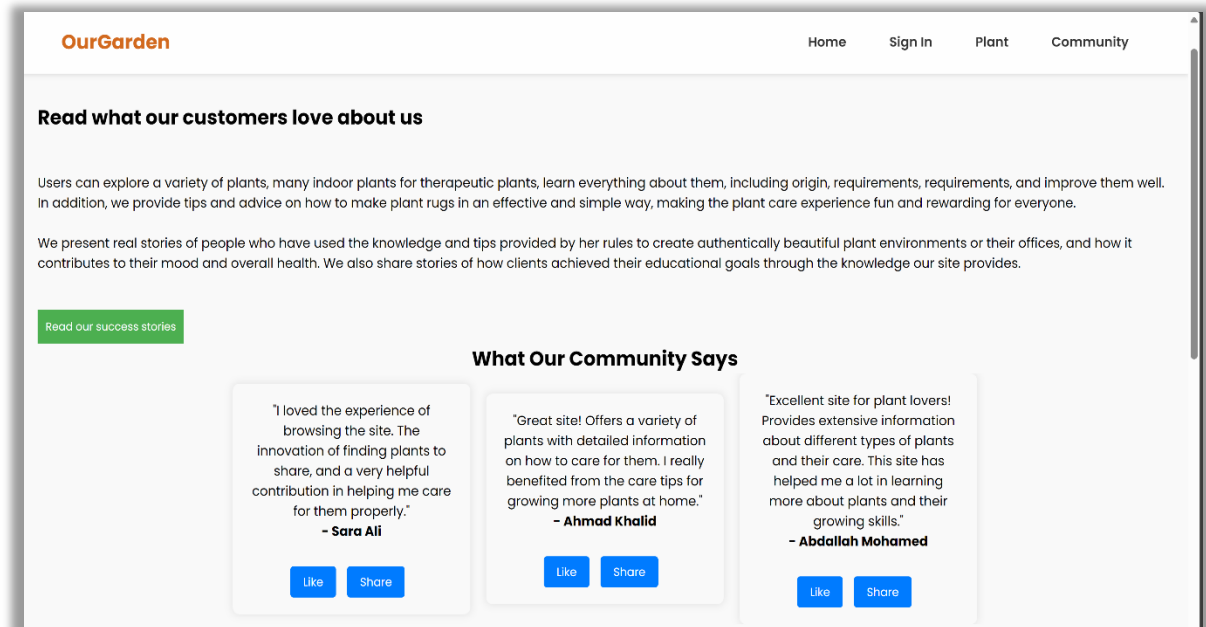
OurGarden

Home Sign In Plant Community

Read what our customers love about us

Users can explore a variety of plants, many indoor plants for therapeutic plants, learn everything about them, including origin, requirements, requirements, and improve them well. In addition, we provide tips and advice on how to make plant rugs in an effective and simple way, making the plant care experience fun and rewarding for everyone.

We present real stories of people who have used the knowledge and tips provided by her rules to create authentically beautiful plant environments or their offices, and how it contributes to their mood and overall health. We also share stories of how clients achieved their educational goals through the knowledge our site provides.

Read our success stories

What Our Community Says

"I loved the experience of browsing the site. The innovation of finding plants to share, and a very helpful contribution in helping me care for them properly."
- Sara Ali

Like Share

"Great site! Offers a variety of plants with detailed information on how to care for them. I really benefited from the care tips for growing more plants at home."
- Ahmad Khalid

Like Share

"Excellent site for plant lovers! Provides extensive information about different types of plants and their care. This site has helped me a lot in learning more about plants and their growing skills."
- Abdallah Mohamed

Like Share